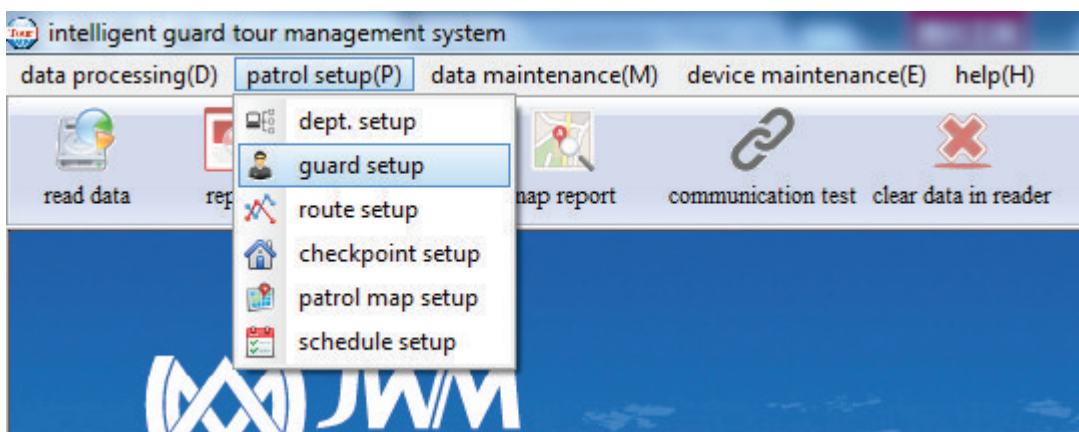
intelligent guard tour management system

data processing(D) patrol setup(P) data maintenance(M) device maintenance(E) help(H)

dept. setup
guard setup
route setup
checkpoint setup
patrol map setup
schedule setup

read data
rep
nap report
communication test
clear data in reader

JWM